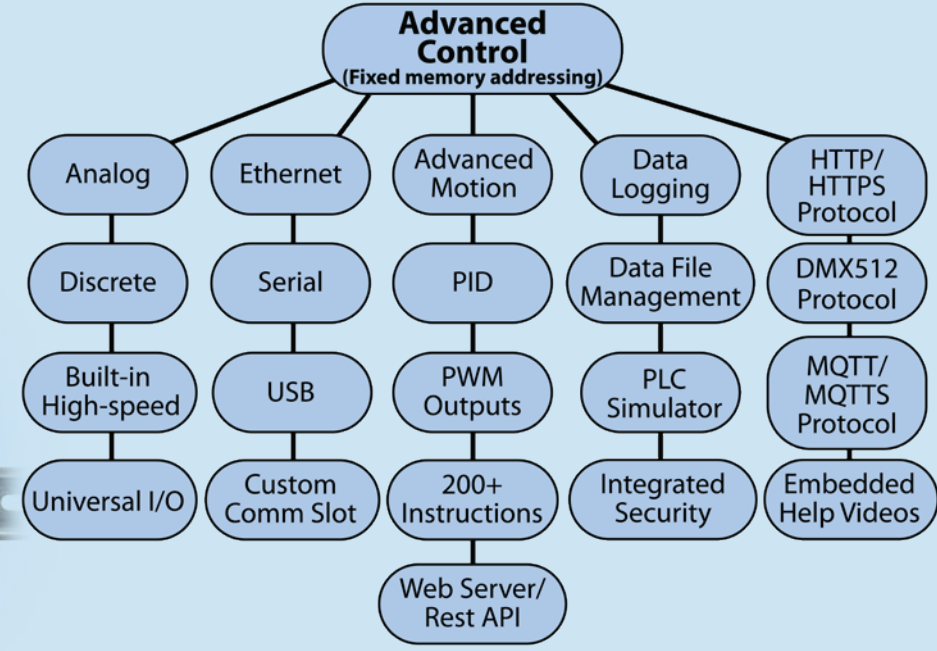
Advanced Control
(Fixed memory addressing)

Analog

Discrete

Built-in High-speed

Universal I/O

Ethernet

Serial

USB

Custom Comm Slot

Advanced Motion

PID

PWM Outputs

200+ Instructions

Web Server/ Rest API

Data Logging

Data File Management

PLC Simulator

Integrated Security

HTTP/ HTTPS Protocol

DMX512 Protocol

MQTT/ MQTTS Protocol

Embedded Help Videos